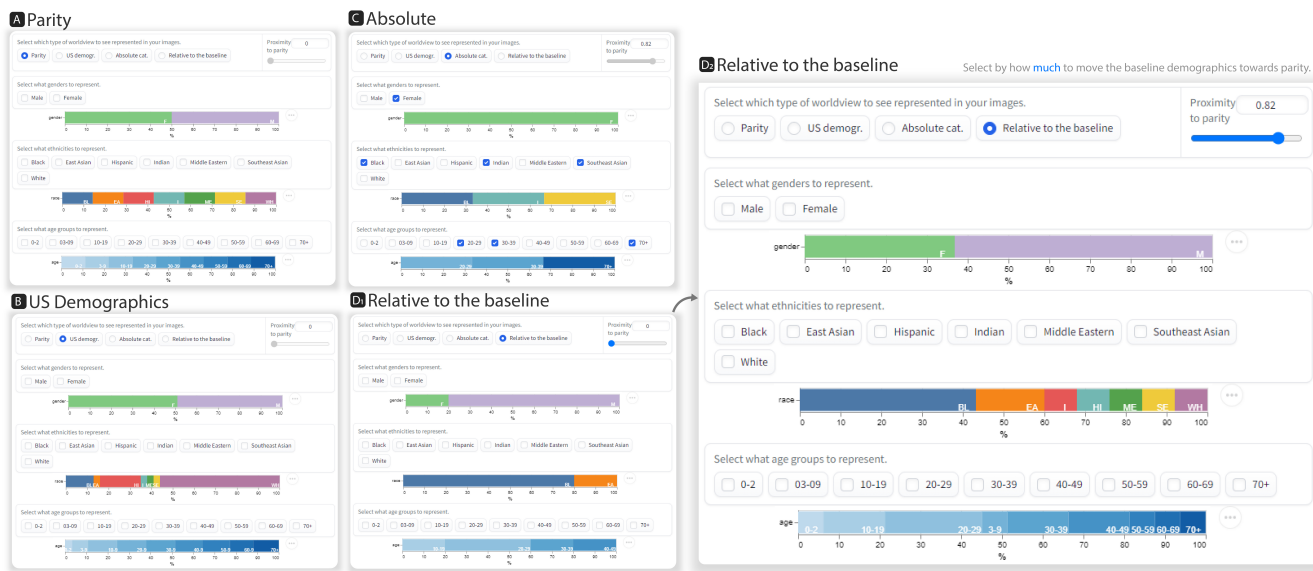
A Parity

Select which type of worldview to see represented in your images.
Parity US demogr. Absolute cat. Relative to the baseline
Proximity to parity 0

Select what genders to represent.
Male Female

gender
F M
0 10 20 30 40 50 60 70 80 90 100
%

Select what ethnicities to represent.
Black East Asian Hispanic Indian Middle Eastern Southeast Asian White

race
BL EA HI I ME SE WH
0 10 20 30 40 50 60 70 80 90 100
%

Select what age groups to represent.
0-2 03-09 10-19 20-29 30-39 40-49 50-59 60-69 70+

age
0 10 20 30 40 50 60 70 80 90 100
%

B US Demographics

Select which type of worldview to see represented in your images.
Parity US demogr. Absolute cat. Relative to the baseline
Proximity to parity 0

Select what genders to represent.
Male Female

gender
F M
0 10 20 30 40 50 60 70 80 90 100
%

Select what ethnicities to represent.
Black East Asian Hispanic Indian Middle Eastern Southeast Asian White

race
WH
0 10 20 30 40 50 60 70 80 90 100
%

Select what age groups to represent.
0-2 03-09 10-19 20-29 30-39 40-49 50-59 60-69 70+

age
0 10 20 30 40 50 60 70 80 90 100
%

C Absolute

Select which type of worldview to see represented in your images.
Parity US demogr. Absolute cat. Relative to the baseline
Proximity to parity 0.82

Select what genders to represent.
Male Female

gender
F
0 10 20 30 40 50 60 70 80 90 100
%

Select what ethnicities to represent.
Black East Asian Hispanic Indian Middle Eastern Southeast Asian White

race
BL I SE
0 10 20 30 40 50 60 70 80 90 100
%

Select what age groups to represent.
0-2 03-09 10-19 20-29 30-39 40-49 50-59 60-69 70+

age
20-29 30-39 70+
0 10 20 30 40 50 60 70 80 90 100
%

D1 Relative to the baseline

Select which type of worldview to see represented in your images.
Parity US demogr. Absolute cat. Relative to the baseline
Proximity to parity 0

Select what genders to represent.
Male Female

gender
F M
0 10 20 30 40 50 60 70 80 90 100
%

Select what ethnicities to represent.
Black East Asian Hispanic Indian Middle Eastern Southeast Asian White

race
BL EA
0 10 20 30 40 50 60 70 80 90 100
%

Select what age groups to represent.
0-2 03-09 10-19 20-29 30-39 40-49 50-59 60-69 70+

age
0 10 20 30 40 50 60 70 80 90 100
%

D2 Relative to the baseline

Select by how much to move the baseline demographics towards parity.

Select which type of worldview to see represented in your images.
Parity US demogr. Absolute cat. Relative to the baseline
Proximity to parity 0.82

Select what genders to represent.
Male Female

gender
F M
0 10 20 30 40 50 60 70 80 90 100
%

Select what ethnicities to represent.
Black East Asian Hispanic Indian Middle Eastern Southeast Asian White

race
BL EA I HI ME SE WH
0 10 20 30 40 50 60 70 80 90 100
%

Select what age groups to represent.
0-2 03-09 10-19 20-29 30-39 40-49 50-59 60-69 70+

age
0-2 10-19 20-29 3-9 30-39 40-49 50-59 60-69 70+
0 10 20 30 40 50 60 70 80 90 100
%